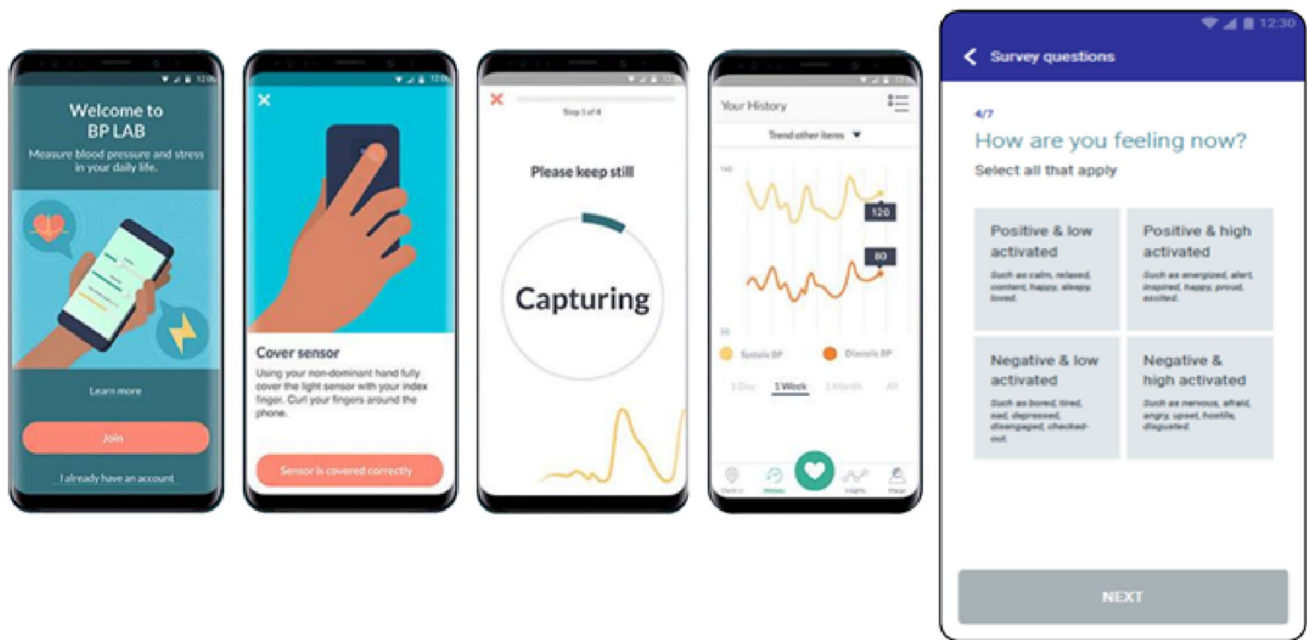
Welcome to BP LAB

Measure blood pressure and stress in your daily life.

Learn more

Join

I already have an account

Cover sensor

Using your non-dominant hand fully cover the light sensor with your index finger. Curl your fingers around the phone.

Sensor is covered correctly

Step 1 of 4

Please keep still

Capturing

Your History

Trend other items

140

120

80

50

Systolic BP

Diastolic BP

1 Day

1 Week

1 Month

All

Check in

History

Insights

Charge

12:30

Survey questions

4/7

How are you feeling now?

Select all that apply

Positive & low activated

Such as calm, relaxed, content, happy, sleepy, loved.

Positive & high activated

Such as energized, alert, inspired, happy, proud, excited.

Negative & low activated

Such as bored, tired, sad, depressed, disengaged, checked-out.

Negative & high activated

Such as nervous, afraid, angry, upset, hostile, disgusted.

NEXT